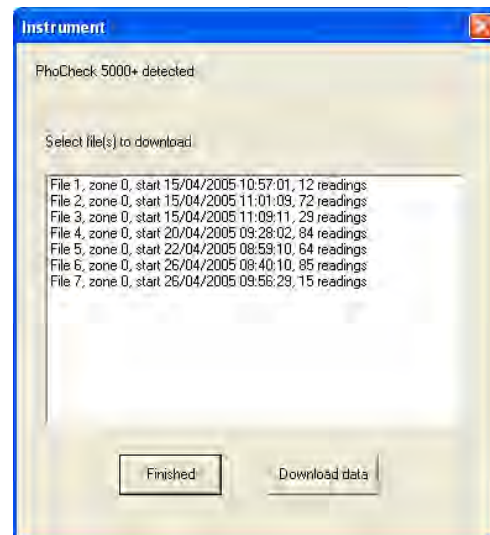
Instrument

PhoCheck 5000+ detected

Select file(s) to download

File 1, zone 0, start 15/04/2005 10:57:01, 12 readings
File 2, zone 0, start 15/04/2005 11:01:09, 72 readings
File 3, zone 0, start 15/04/2005 11:09:11, 29 readings
File 4, zone 0, start 20/04/2005 09:28:02, 84 readings
File 5, zone 0, start 22/04/2005 08:59:10, 64 readings
File 6, zone 0, start 26/04/2005 08:40:10, 85 readings
File 7, zone 0, start 26/04/2005 09:56:29, 15 readings

Finished

Download data